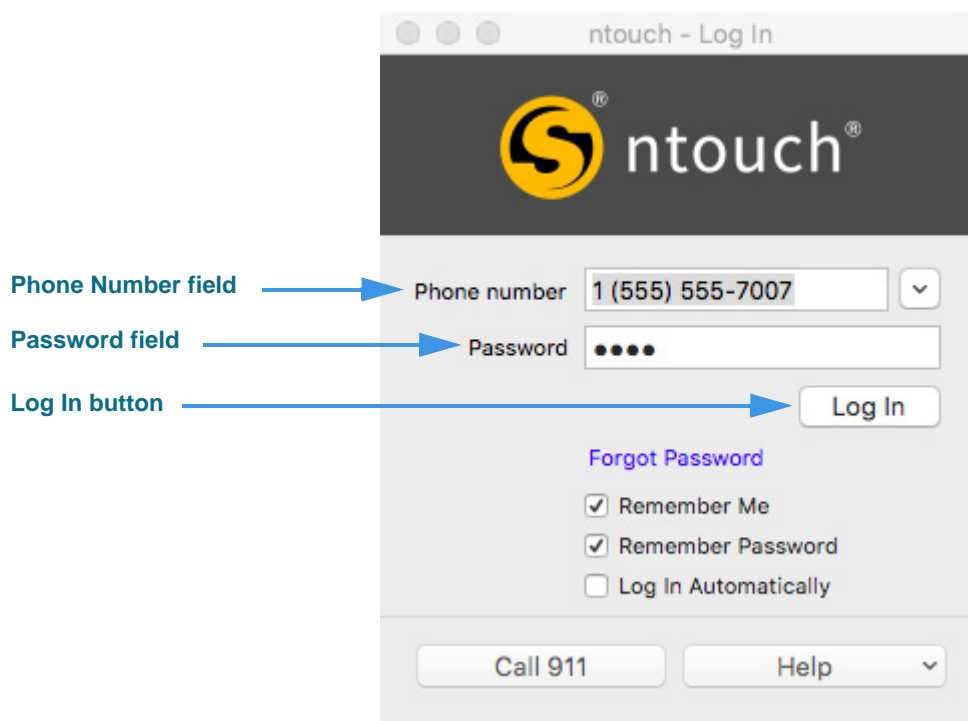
ntouch - Log In

ntouch®

Phone Number field

Password field

Log In button

Phone number 1 (555) 555-7007

Password ●●●●

Log In

Forgot Password

Remember Me

Remember Password

Log In Automatically

Call 911

Help